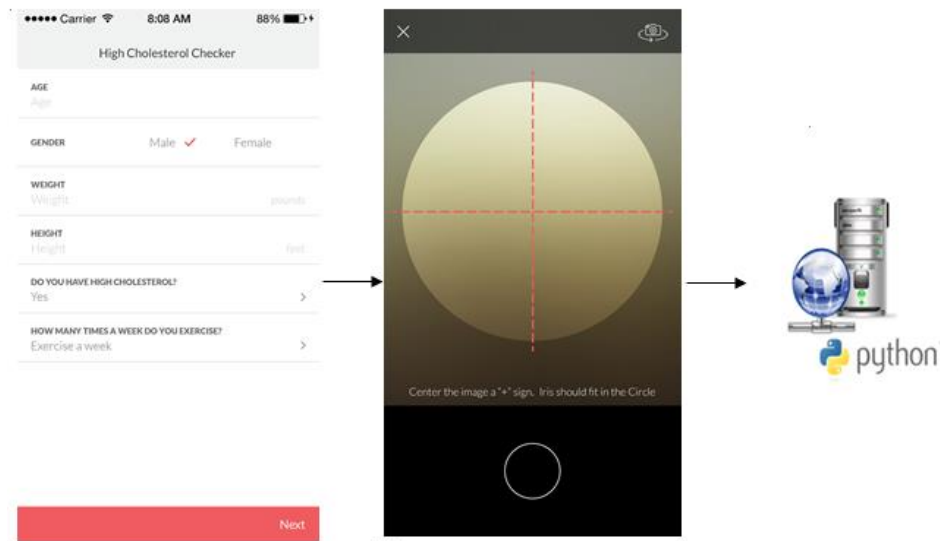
●●●●● Carrier 8:08 AM 88%

High Cholesterol Checker

AGE
Age

GENDER Male ✓ Female

WEIGHT
Weight pounds

HEIGHT
Height feet

DO YOU HAVE HIGH CHOLESTEROL?
Yes >

HOW MANY TIMES A WEEK DO YOU EXERCISE?
Exercise a week >

Next

Center the image a "+" sign. Iris should fit in the Circle

python